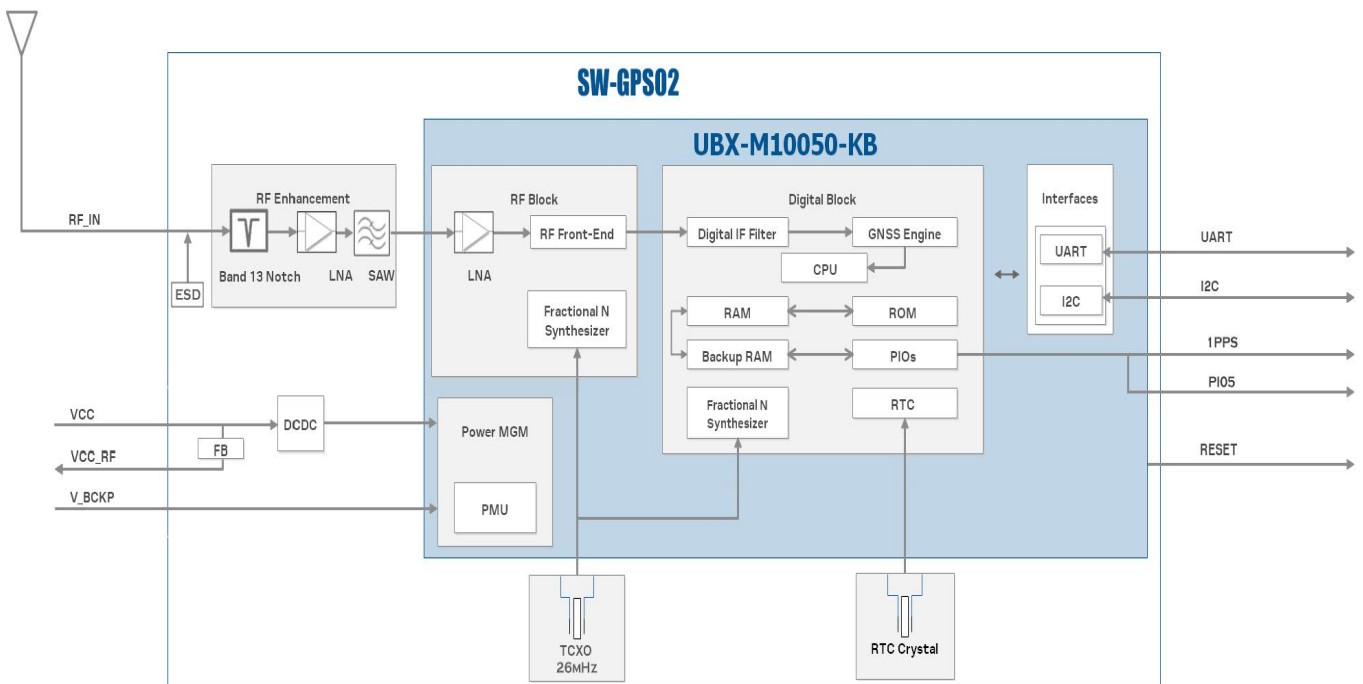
SW-GPS02

UBX-M10050-KB

RF_IN

RF Enhancement

Band 13 Notch

LNA

SAW

ESD

RF Block

LNA

RF Front-End

Fractional N Synthesizer

Digital Block

Digital IF Filter

GNSS Engine

CPU

RAM

ROM

Backup RAM

PIOs

Fractional N Synthesizer

RTC

Interfaces

UART

I2C

UART

I2C

1PPS

PI05

RESET

VCC

DCDC

FB

VCC_RF

V_BCKP

Power MGM

PMU

TCXO 26MHz

RTC Crystal